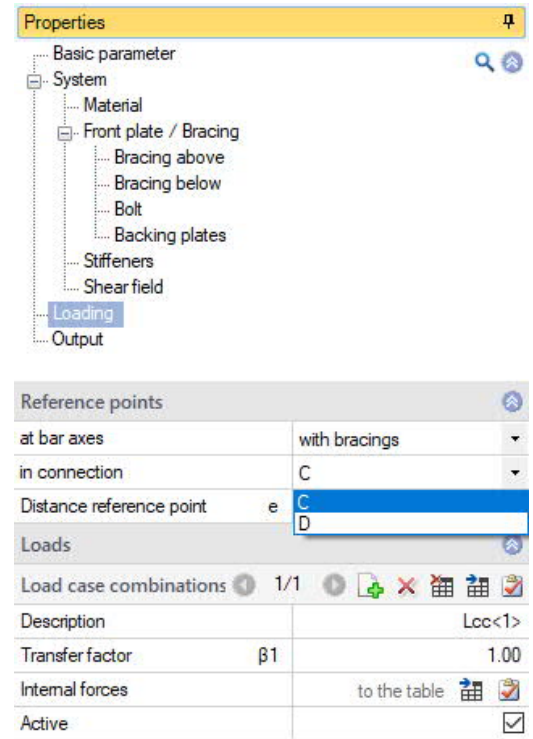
Properties

Basic parameter
System
Material
Front plate / Bracing
Bracing above
Bracing below
Bolt
Backing plates
Stiffeners
Shear field
Loading
Output

Reference points

| | |
|---|---|
| at bar axes | with bracings |
| in connection | C |
| Distance reference point e | C |
| | D |

Loads

Load case combinations 1/1

| | |
|---|---|
| Description | Lcc<1> |
| Transfer factor β1 | 1.00 |
| Internal forces | to the table |
| Active | ☑ |